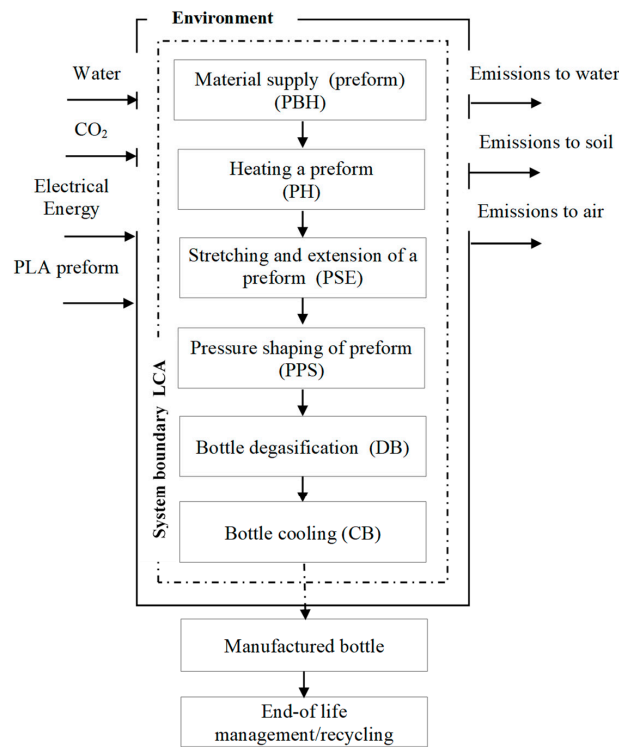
Environment

Water

$CO_2$

Electrical Energy

PLA preform

Material supply (preform) (PBH)

Heating a preform (PH)

Stretching and extension of a preform (PSE)

Pressure shaping of preform (PPS)

Bottle degasification (DB)

Bottle cooling (CB)

System boundary LCA

Emissions to water

Emissions to soil

Emissions to air

Manufactured bottle

End-of life management/recycling